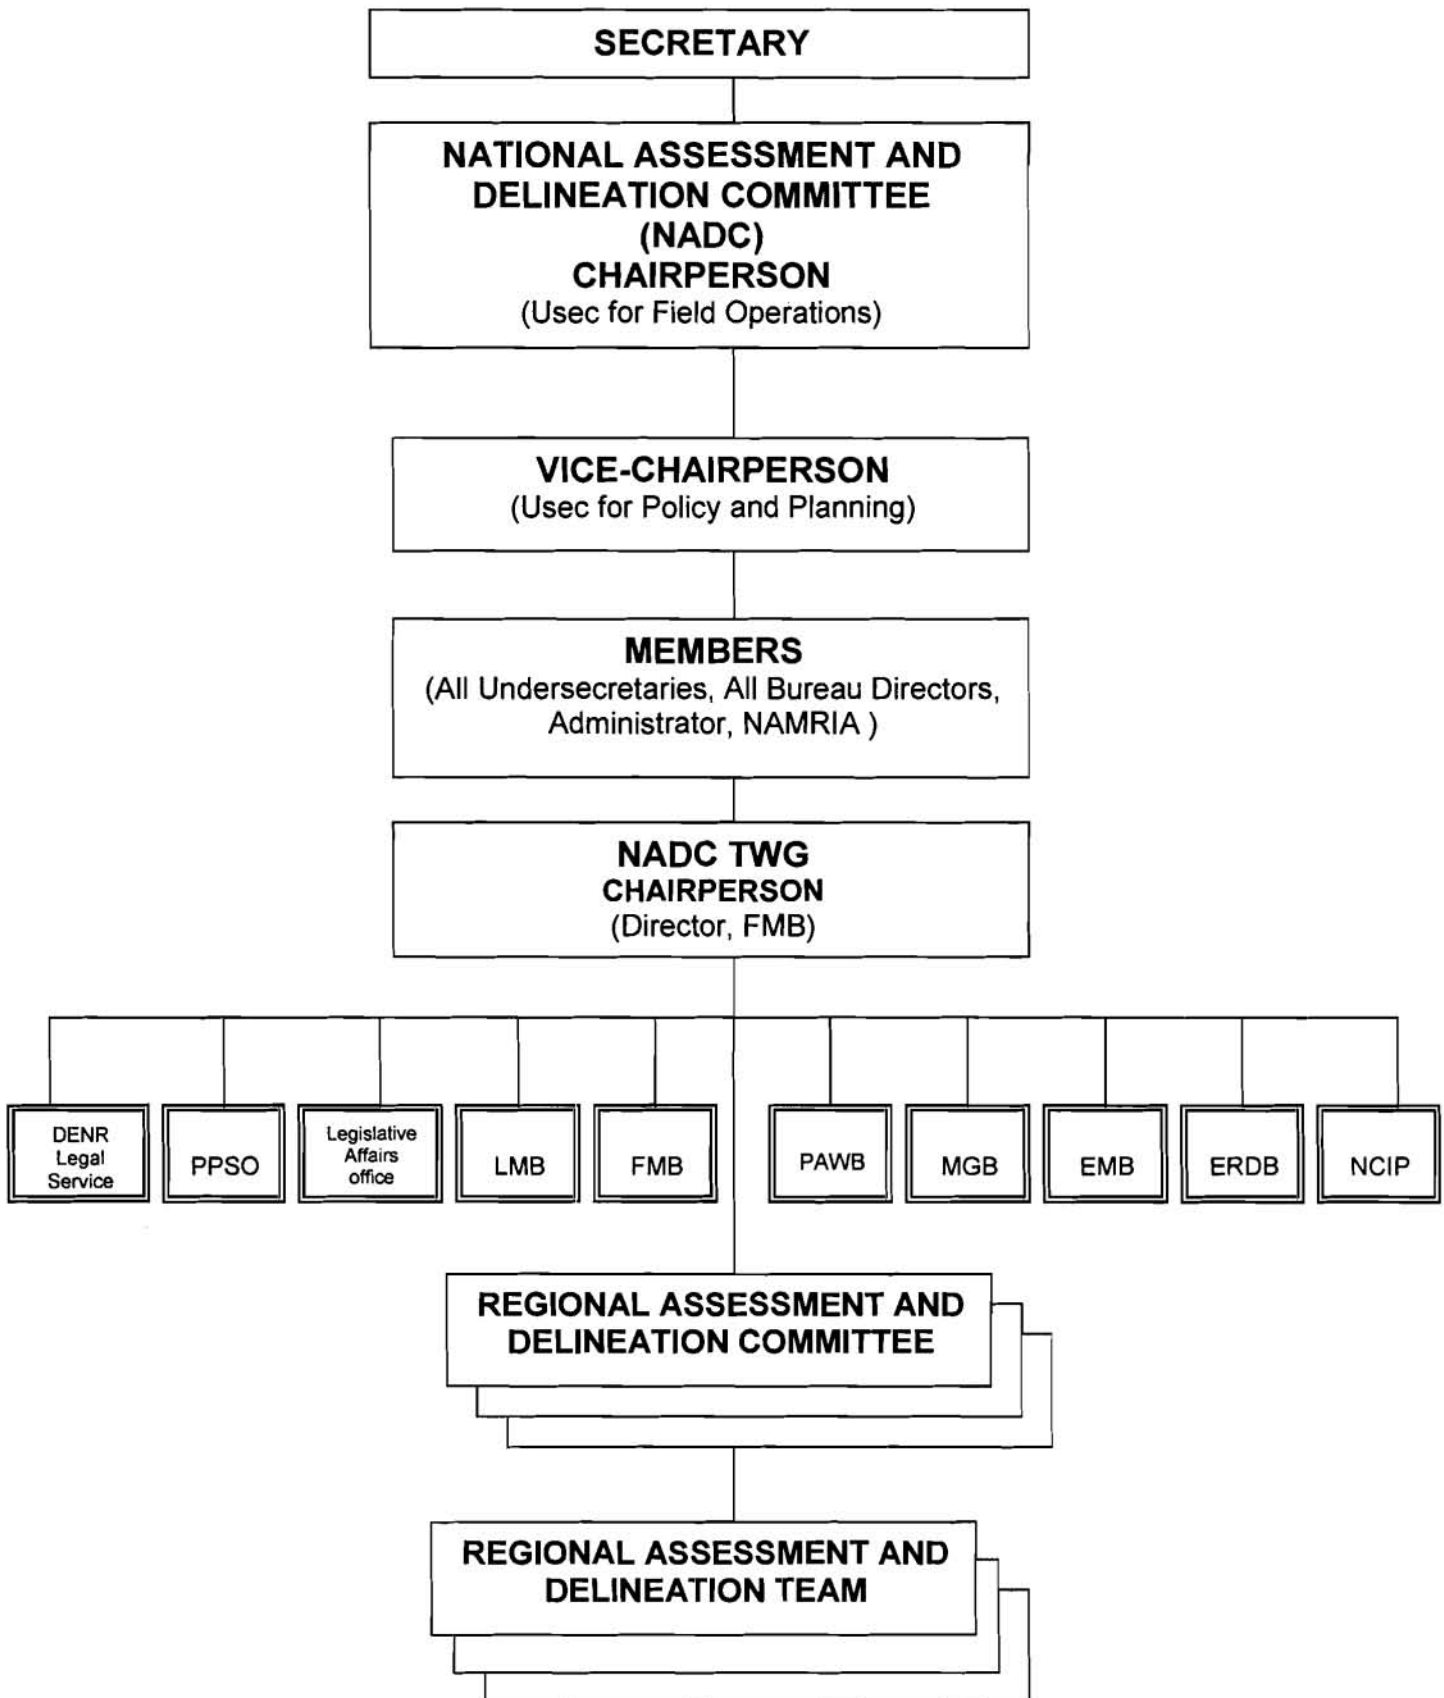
SECRETARY

NATIONAL ASSESSMENT AND DELINEATION COMMITTEE (NADC) CHAIRPERSON
(Usec for Field Operations)

VICE-CHAIRPERSON
(Usec for Policy and Planning)

MEMBERS
(All Undersecretaries, All Bureau Directors, Administrator, NAMRIA )

NADC TWG
CHAIRPERSON
(Director, FMB)

DENR Legal Service

PPSO

Legislative Affairs office

LMB

FMB

PAWB

MGB

EMB

ERDB

NCIP

REGIONAL ASSESSMENT AND DELINEATION COMMITTEE

REGIONAL ASSESSMENT AND DELINEATION TEAM